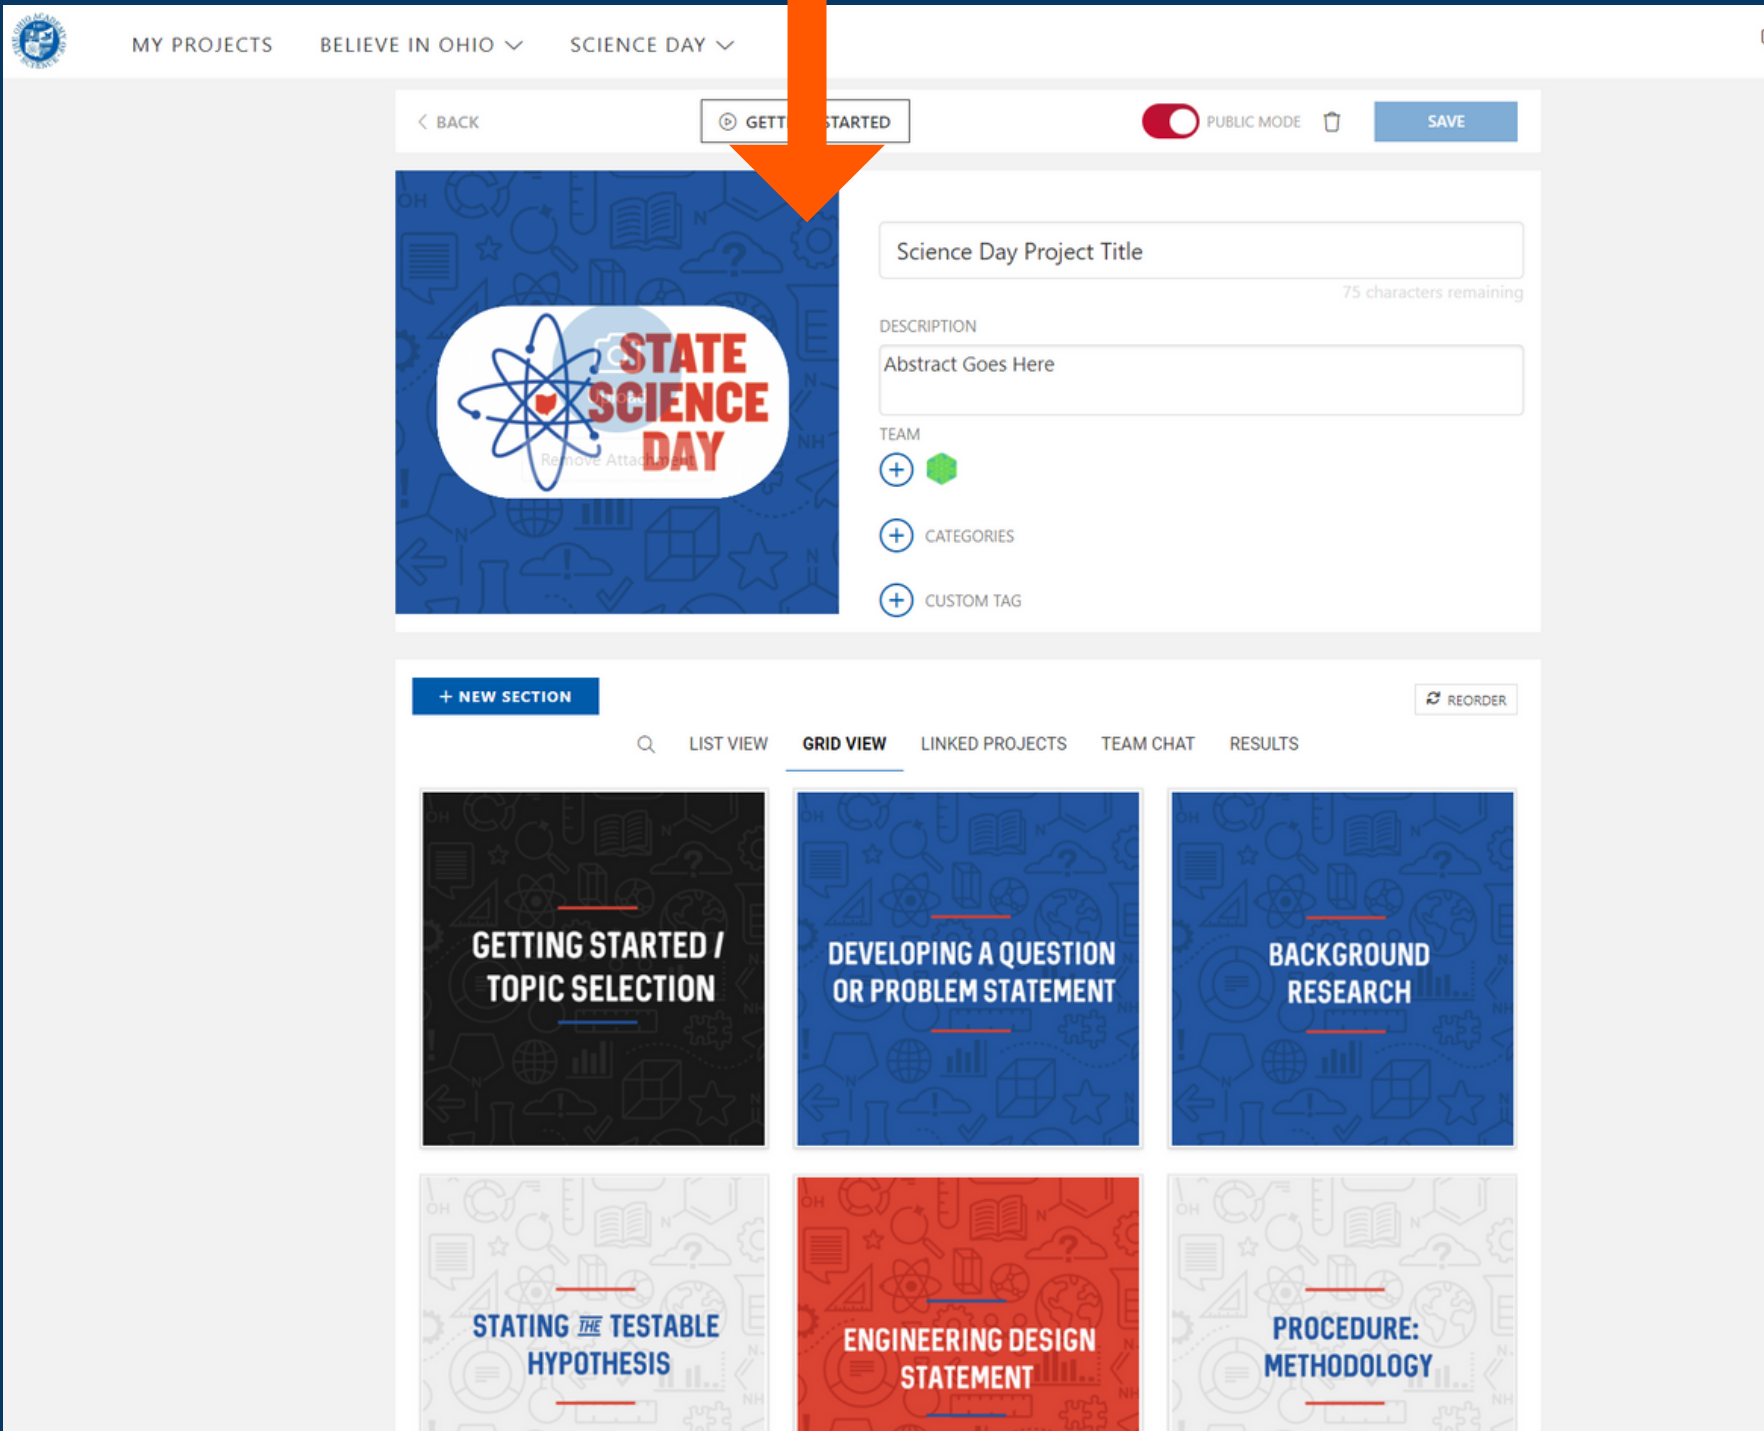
MY PROJECTS BELIEVE IN OHIO SCIENCE DAY

BACK

GETT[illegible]STARTED

PUBLIC MODE

SAVE

STATE SCIENCE DAY

Remove Attachment

Science Day Project Title

75 characters remaining

DESCRIPTION

Abstract Goes Here

TEAM

CATEGORIES

CUSTOM TAG

+ NEW SECTION

REORDER

LIST VIEW GRID VIEW LINKED PROJECTS TEAM CHAT RESULTS

GETTING STARTED / TOPIC SELECTION

DEVELOPING A QUESTION OR PROBLEM STATEMENT

BACKGROUND RESEARCH

STATING THE TESTABLE HYPOTHESIS

ENGINEERING DESIGN STATEMENT

PROCEDURE: METHODOLOGY